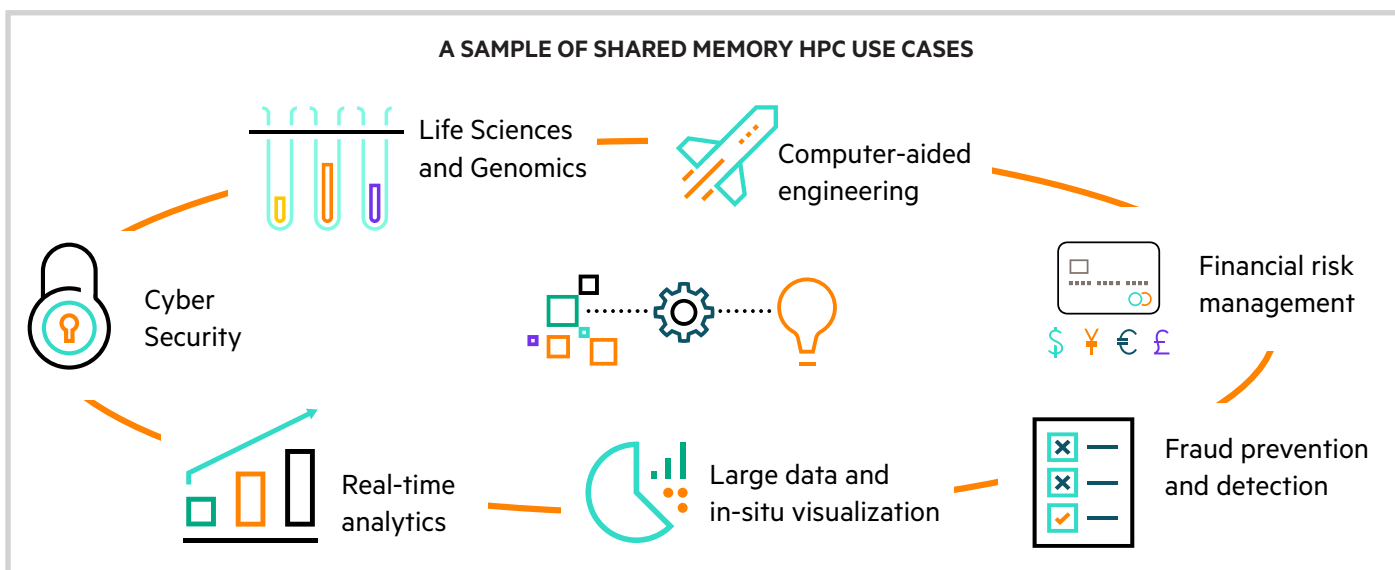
A SAMPLE OF SHARED MEMORY HPC USE CASES

Life Sciences and Genomics

Computer-aided engineering

Cyber Security

Financial risk management

$ ¥ € £

Fraud prevention and detection

Large data and in-situ visualization

Real-time analytics